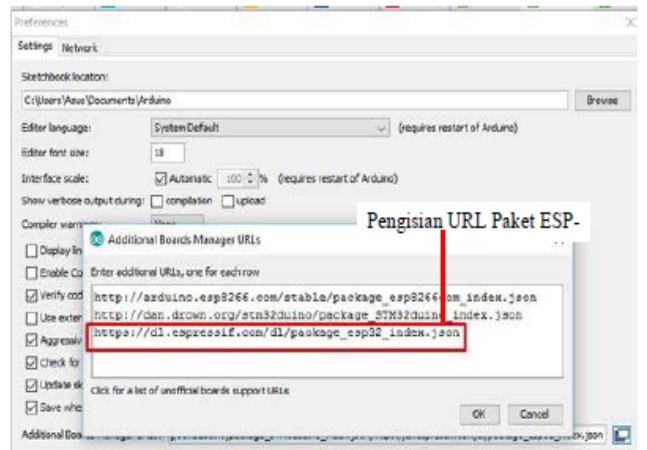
Preferences

Settings Network

Sketchbook location:

C:\Users\Asus\Documents\Arduino

Browse

Editor language: System Default (requires restart of Arduino)

Editor font size: 18

Interface scale: Automatic 100 % (requires restart of Arduino)

Show verbose output during: compilation upload

Compiler warnings: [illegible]

Display lin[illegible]

Enable Co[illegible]

Verify cod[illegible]

Use exter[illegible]

Aggressiv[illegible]

Check for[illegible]

Update sk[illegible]

Save whe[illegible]

Additional Bo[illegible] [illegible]_index.json

Pengisian URL Paket ESP-

Additional Boards Manager URLs

Enter additional URLs, one for each row

http://arduino.esp8266.com/stable/package_esp8266com_index.json
http://dan.drown.org/stm32duino/package_STM32duino_index.json
https://dl.espressif.com/dl/package_esp32_index.json

Click for a list of unofficial boards support URLs

OK Cancel